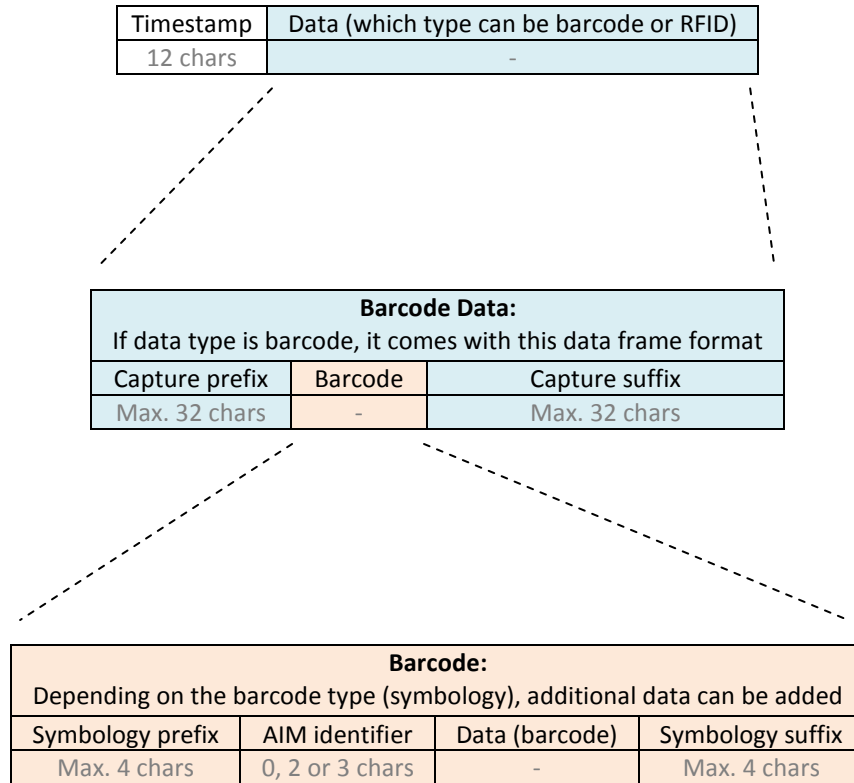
| Timestamp | Data (which type can be barcode or RFID) |
|---|---|
| 12 chars | - |

| **Barcode Data:** If data type is barcode, it comes with this data frame format | | |
|---|---|---|
| Capture prefix | Barcode | Capture suffix |
| Max. 32 chars | - | Max. 32 chars |

| **Barcode:** Depending on the barcode type (symbology), additional data can be added | | | |
|---|---|---|---|
| Symbology prefix | AIM identifier | Data (barcode) | Symbology suffix |
| Max. 4 chars | 0, 2 or 3 chars | - | Max. 4 chars |